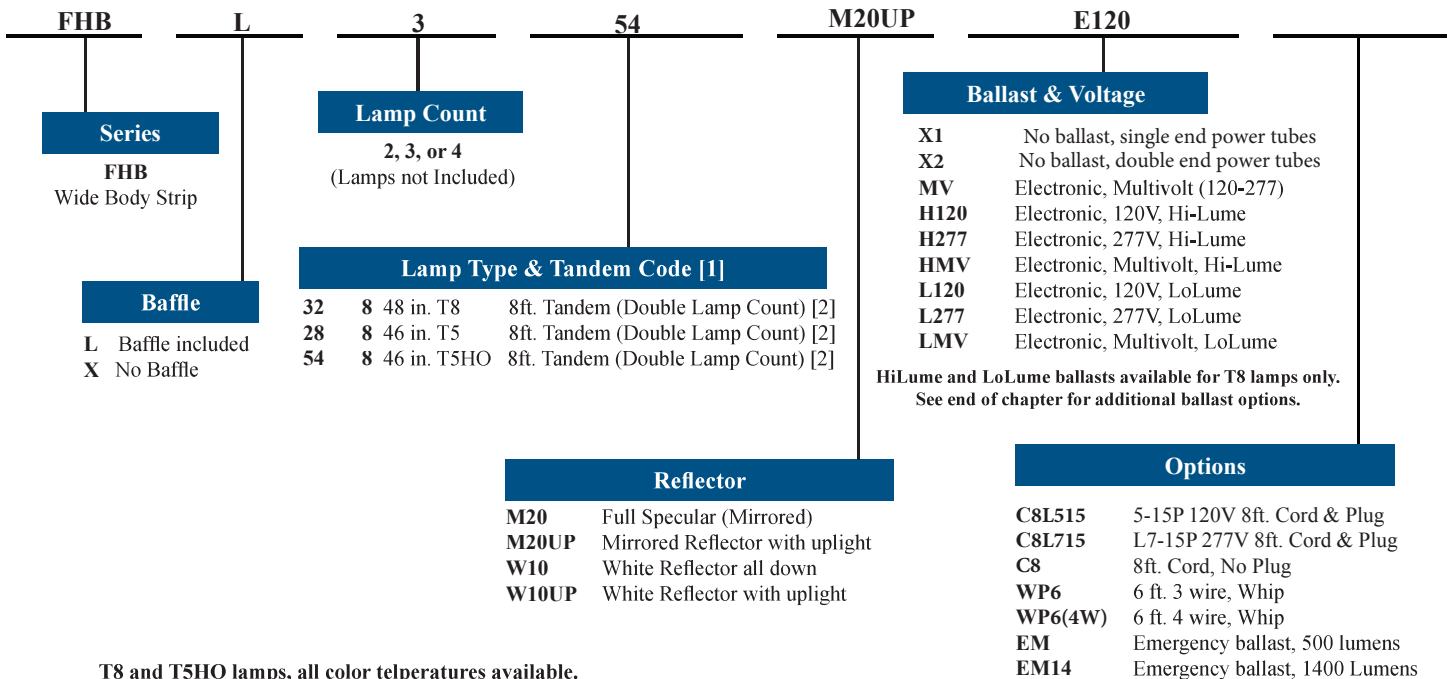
FHB L 3 54 M20UP E120

Series
FHB
Wide Body Strip

Baffle
L Baffle included
X No Baffle

Lamp Count
2, 3, or 4
(Lamps not Included)

Lamp Type & Tandem Code [1]

| | | | |
|---|---|---|---|
| 32 | 8 | 48 in. T8 | 8ft. Tandem (Double Lamp Count) [2] |
| 28 | 8 | 46 in. T5 | 8ft. Tandem (Double Lamp Count) [2] |
| 54 | 8 | 46 in. T5HO | 8ft. Tandem (Double Lamp Count) [2] |

Reflector

| | |
|---|---|
| M20 | Full Specular (Mirrored) |
| M20UP | Mirrored Reflector with uplight |
| W10 | White Reflector all down |
| W10UP | White Reflector with uplight |

Ballast & Voltage

| | |
|---|---|
| X1 | No ballast, single end power tubes |
| X2 | No ballast, double end power tubes |
| MV | Electronic, Multivolt (120-277) |
| H120 | Electronic, 120V, Hi-Lume |
| H277 | Electronic, 277V, Hi-Lume |
| HMV | Electronic, Multivolt, Hi-Lume |
| L120 | Electronic, 120V, LoLume |
| L277 | Electronic, 277V, LoLume |
| LMV | Electronic, Multivolt, LoLume |

HiLume and LoLume ballasts available for T8 lamps only.
See end of chapter for additional ballast options.

Options

| | |
|---|---|
| C8L515 | 5-15P 120V 8ft. Cord & Plug |
| C8L715 | L7-15P 277V 8ft. Cord & Plug |
| C8 | 8ft. Cord, No Plug |
| WP6 | 6 ft. 3 wire, Whip |
| WP6(4W) | 6 ft. 4 wire, Whip |
| EM | Emergency ballast, 500 lumens |
| EM14 | Emergency ballast, 1400 Lumens |

T8 and T5HO lamps, all color telperatures available.